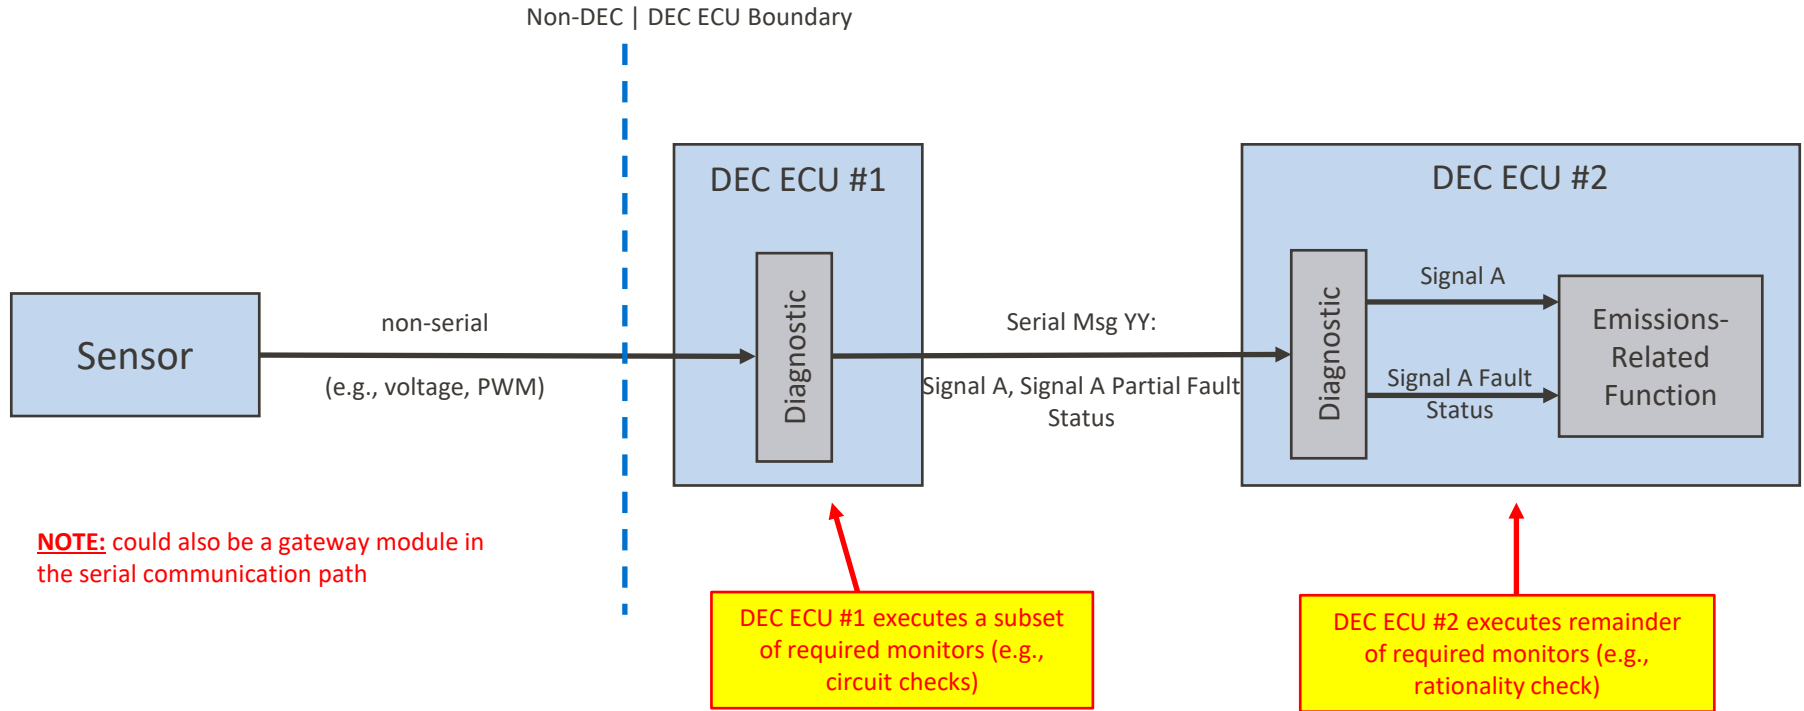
Non-DEC | DEC ECU Boundary

Sensor

non-serial

(e.g., voltage, PWM)

DEC ECU #1

Diagnostic

Serial Msg YY:

Signal A, Signal A Partial Fault Status

DEC ECU #2

Diagnostic

Signal A

Signal A Fault Status

Emissions-Related Function

NOTE: could also be a gateway module in the serial communication path

DEC ECU #1 executes a subset of required monitors (e.g., circuit checks)

DEC ECU #2 executes remainder of required monitors (e.g., rationality check)